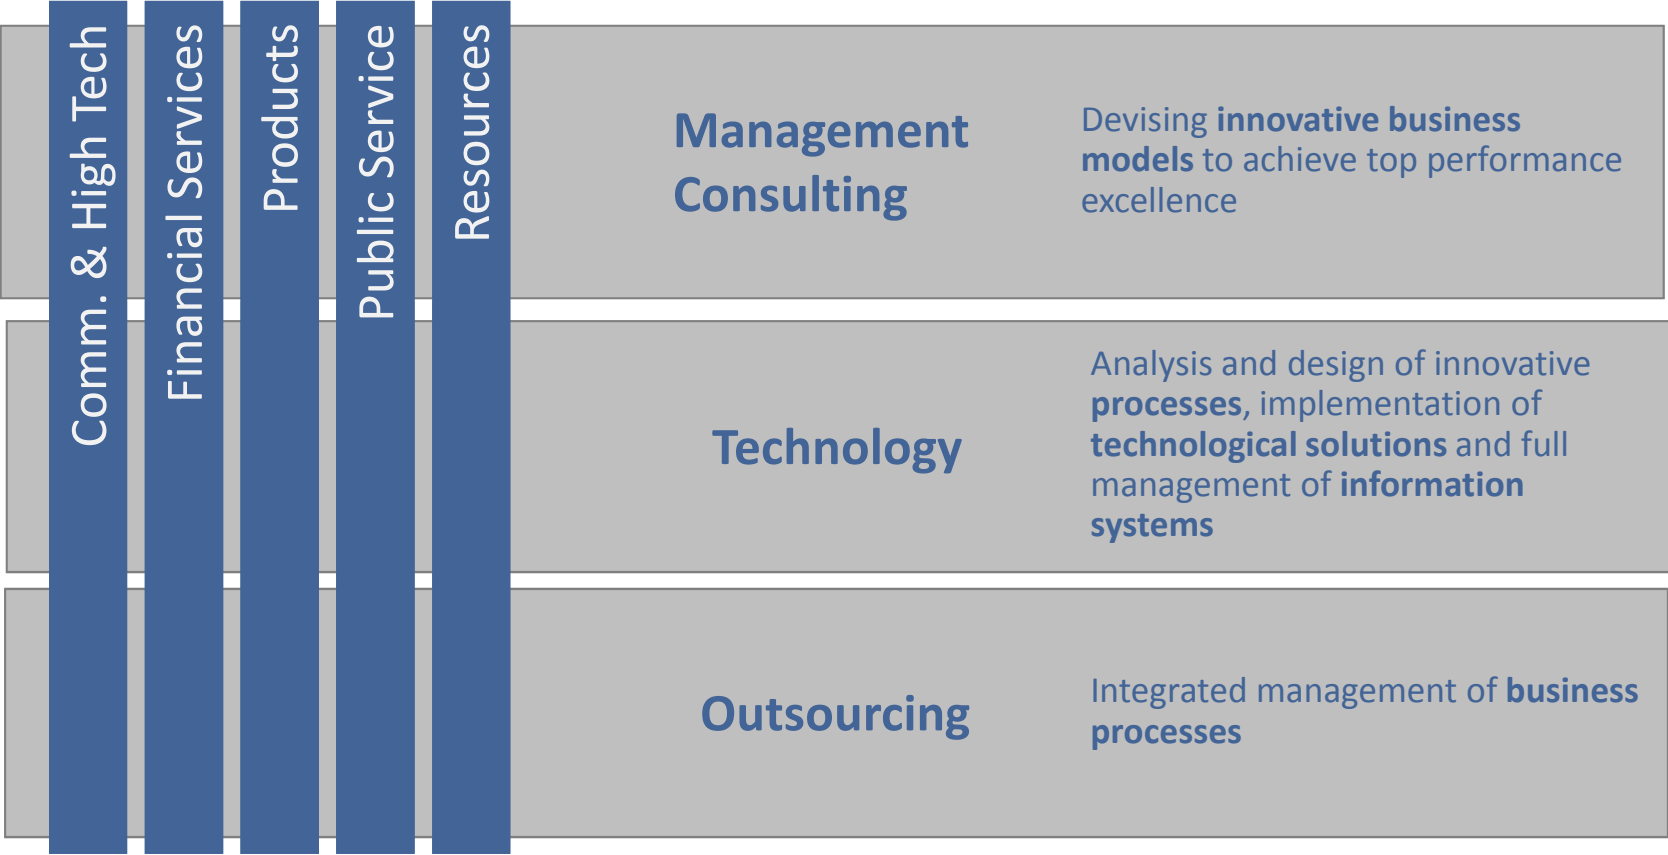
Comm. & High Tech

Financial Services

Products

Public Service

Resources

Management Consulting

Devising innovative business models to achieve top performance excellence

Technology

Analysis and design of innovative processes, implementation of technological solutions and full management of information systems

Outsourcing

Integrated management of business processes